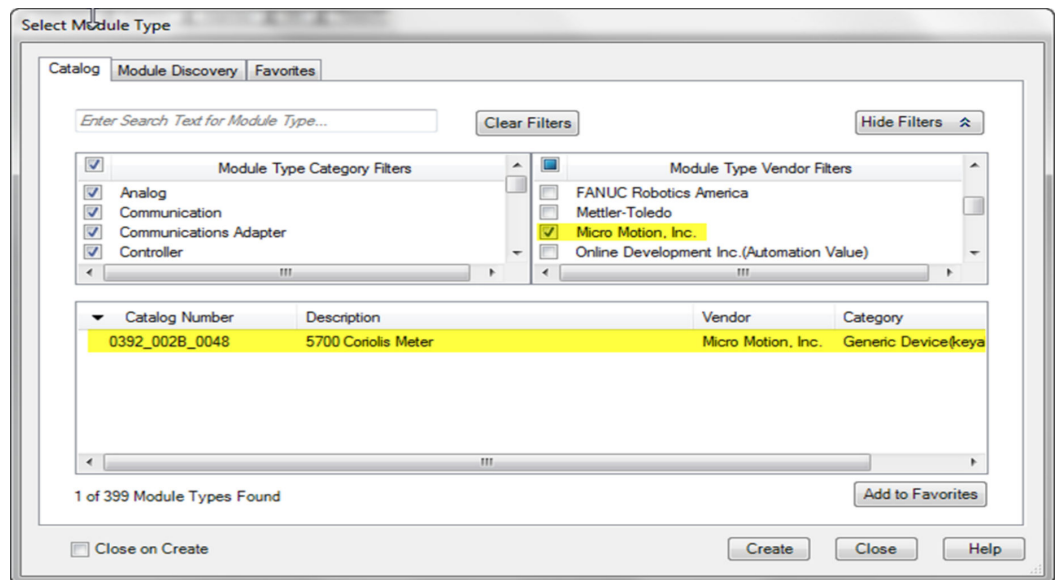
Select Module Type

Catalog | Module Discovery | Favorites

Enter Search Text for Module Type...

Clear Filters

Hide Filters

| Module Type Category Filters |
|---|
| Analog |
| Communication |
| Communications Adapter |
| Controller |

| Module Type Vendor Filters |
|---|
| FANUC Robotics America |
| Mettler-Toledo |
| Micro Motion, Inc. |
| Online Development Inc.(Automation Value) |

| Catalog Number | Description | Vendor | Category |
|---|---|---|---|
| 0392_002B_0048 | 5700 Coriolis Meter | Micro Motion, Inc. | Generic Device(keya |

1 of 399 Module Types Found

Add to Favorites

Close on Create

Create

Close

Help